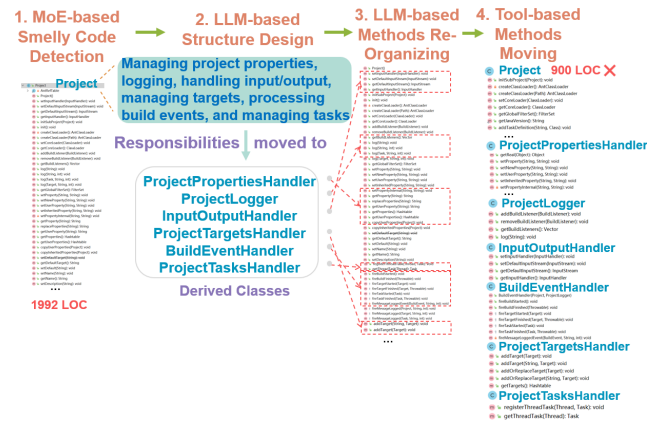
1. MoE-based Smelly Code Detection

2. LLM-based Structure Design

3. LLM-based Methods Re-Organizing

4. Tool-based Methods Moving

Project

1992 LOC

Managing project properties, logging, handling input/output, managing targets, processing build events, and managing tasks

Responsibilities moved to

ProjectPropertiesHandler
ProjectLogger
InputOutputHandler
ProjectTargetsHandler
BuildEventHandler
ProjectTasksHandler

Derived Classes

Project 900 LOC ✕
initSubProject(Project): void
createClassLoader(): AntClassLoader
createClassLoader(Path): AntClassLoader
setCoreLoader(ClassLoader): void
getCoreLoader(): ClassLoader
getGlobalFilterSet(): FilterSet
getJavaVersion(): String
addTaskDefinition(String, Class): void
...

ProjectPropertiesHandler
getReference(String): Object
setProperty(String, String): void
setNewProperty(String, String): void
setUserProperty(String, String): void
setInheritedProperty(String, String): void
...

ProjectLogger
addBuildListener(BuildListener): void
removeBuildListener(BuildListener): void
getBuildListeners(): Vector
log(String): void
...

InputOutputHandler
setInputHandler(InputHandler): void
setDefaultInputStream(InputStream): void
getDefaultInputStream(): InputStream
getInputHandler(): InputHandler

BuildEventHandler
BuildEventHandler(Project, ProjectLogger)
fireBuildStarted(): void
fireBuildFinished(Throwable): void
fireTargetStarted(Target): void
fireTargetFinished(Target, Throwable): void
fireTaskStarted(Task): void
fireTaskFinished(Task, Throwable): void
fireMessageLoggedEvent(BuildEvent, String, int): void

ProjectTargetsHandler
addTarget(Target): void
addTarget(String, Target): void
addOrReplaceTarget(Target): void
addOrReplaceTarget(String, Target): void
getTargets(): Hashtable

ProjectTasksHandler
registerThreadTask(Thread, Task): void
getThreadTask(Thread): Task